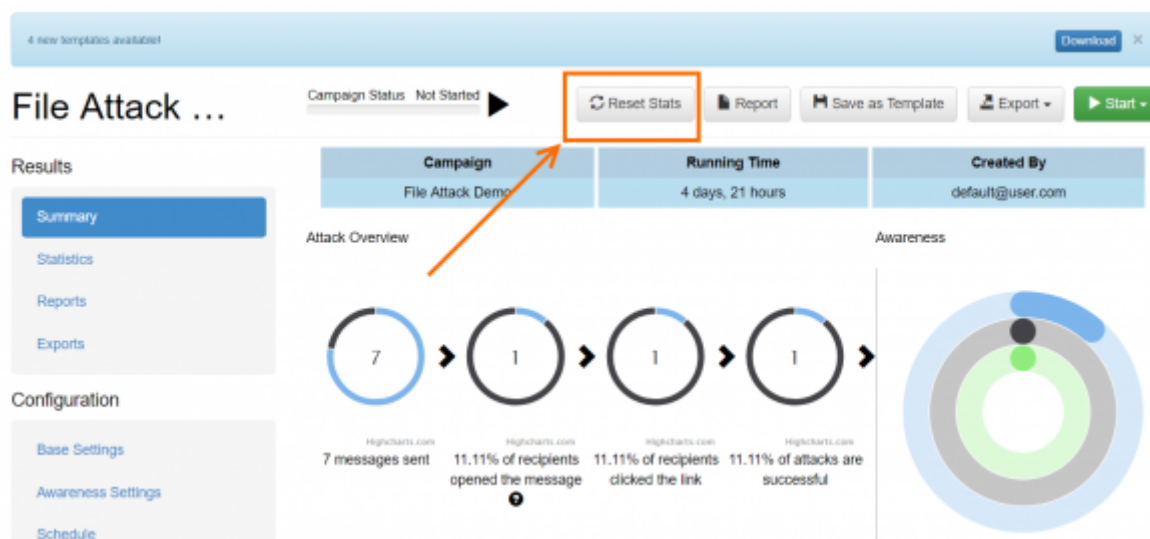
4 new templates available!

Download ×

File Attack ...

Campaign Status Not Started

Reset Stats

Report

Save as Template

Export

Start

Results

Summary

Statistics

Reports

Exports

Configuration

Base Settings

Awareness Settings

Schedule

| Campaign | Running Time | Created By |
|---|---|---|
| File Attack Demo | 4 days, 21 hours | default@user.com |

Attack Overview

Awareness

7

1

1

1

Highcharts.com

7 messages sent

Highcharts.com

11.11% of recipients opened the message

Highcharts.com

11.11% of recipients clicked the link

Highcharts.com

11.11% of attacks are successful